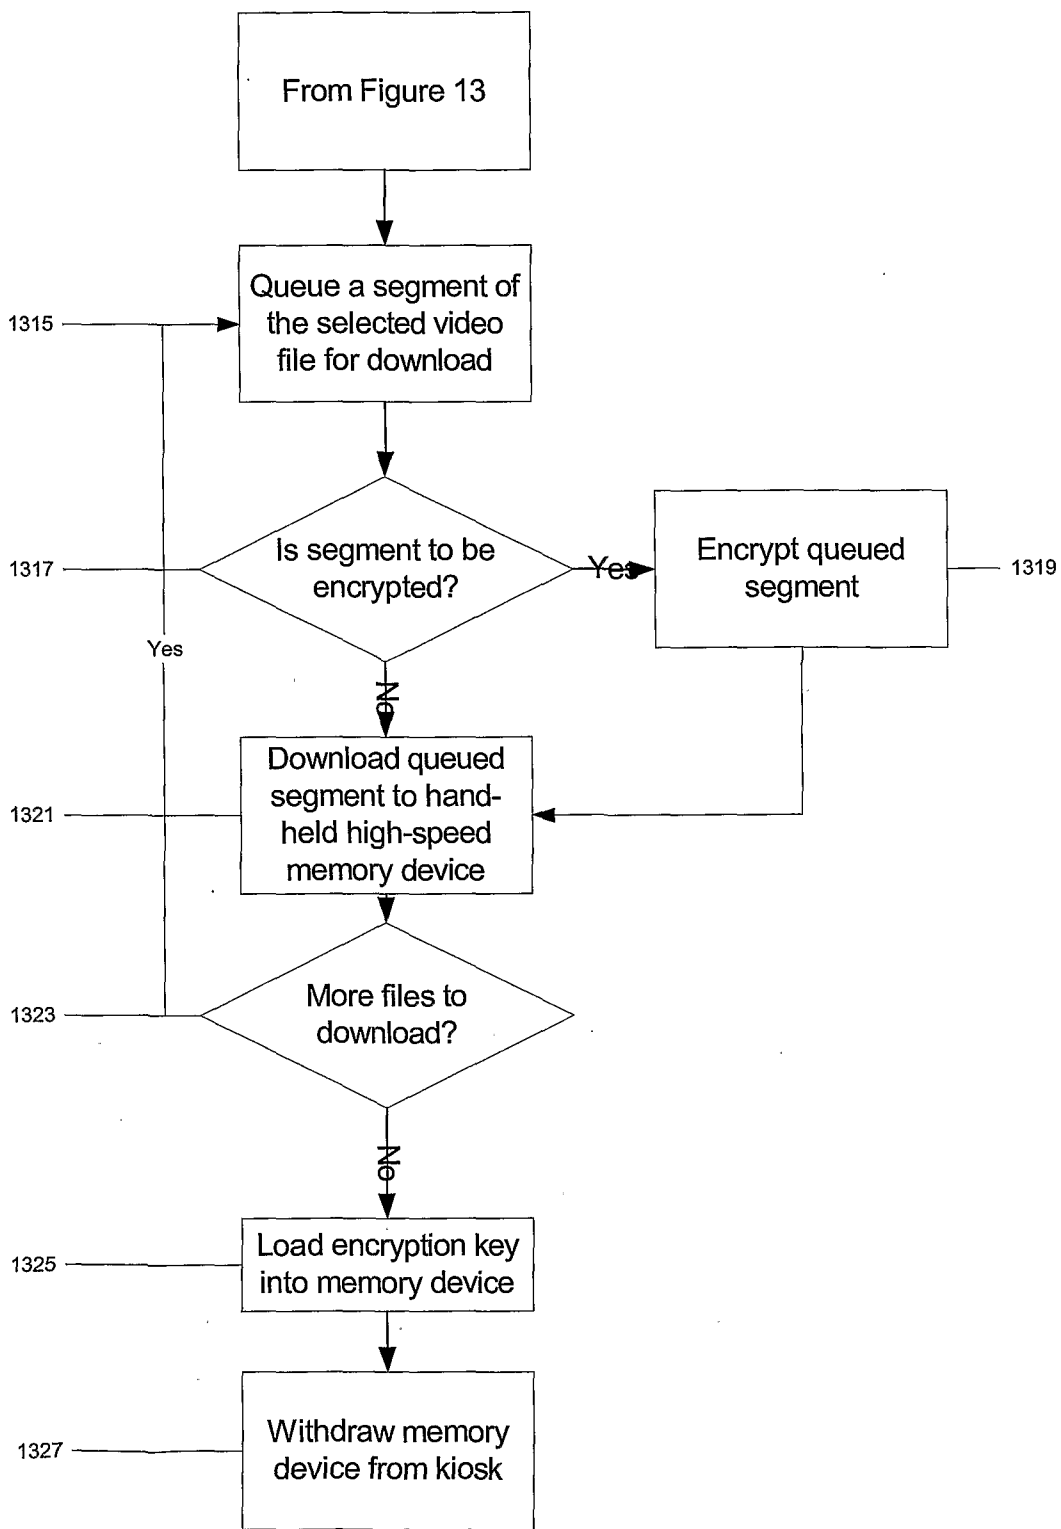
From Figure 13

1315

Queue a segment of the selected video file for download

1317

Is segment to be encrypted?

Yes

Encrypt queued segment

1319

Yes

No

1321

Download queued segment to handheld high-speed memory device

1323

More files to download?

No

1325

Load encryption key into memory device

1327

Withdraw memory device from kiosk